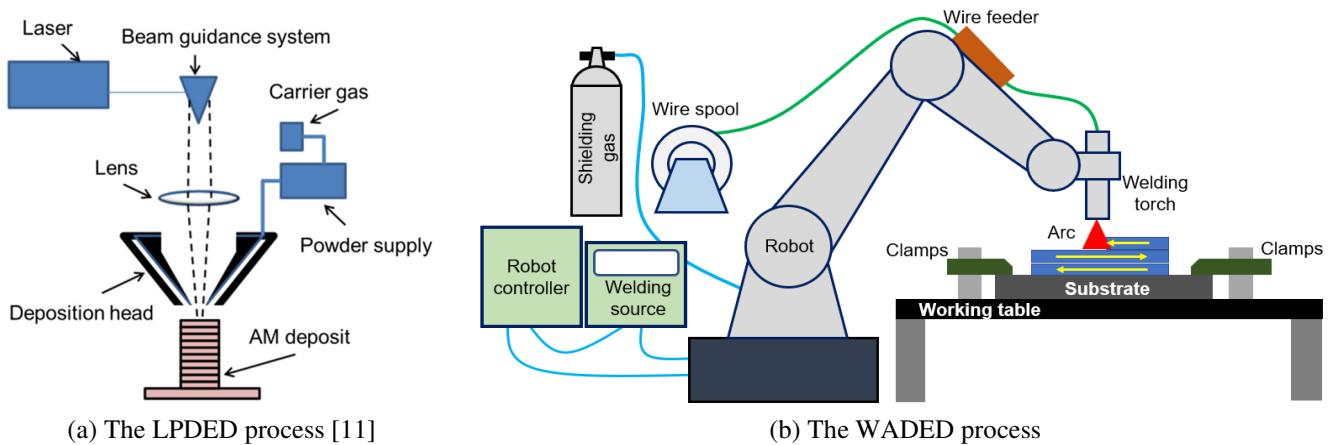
Laser

Beam guidance system

Carrier gas

Lens

Powder supply

Deposition head

AM deposit

(a) The LPDED process [11]

Shielding gas

Wire spool

Wire feeder

Welding torch

Robot

Robot controller

Welding source

Arc

Clamps

Clamps

Substrate

Working table

(b) The WADED process